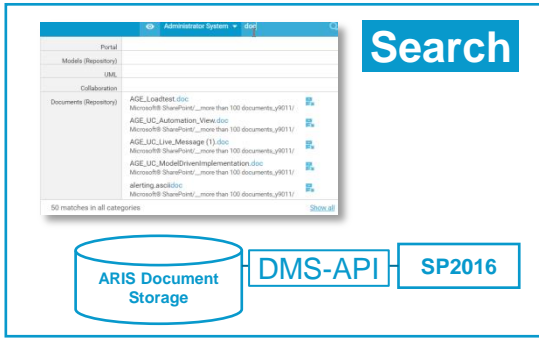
Administrator System doc

Portal

Models (Repository)

UML

Collaboration

Documents (Repository)

AGE_Loadtest.doc
Microsoft® SharePoint/...more than 100 documents_y9011/

AGE_UC_Automation_View.doc
Microsoft® SharePoint/...more than 100 documents_y9011/

AGE_UC_Live_Message (1).doc
Microsoft® SharePoint/...more than 100 documents_y9011/

AGE_UC_ModelDrivenImplementation.doc
Microsoft® SharePoint/...more than 100 documents_y9011/

alerting.ascii.doc
Microsoft® SharePoint/...more than 100 documents_y9011/

50 matches in all categories

Show all

Search

ARIS Document Storage

DMS-API

SP2016